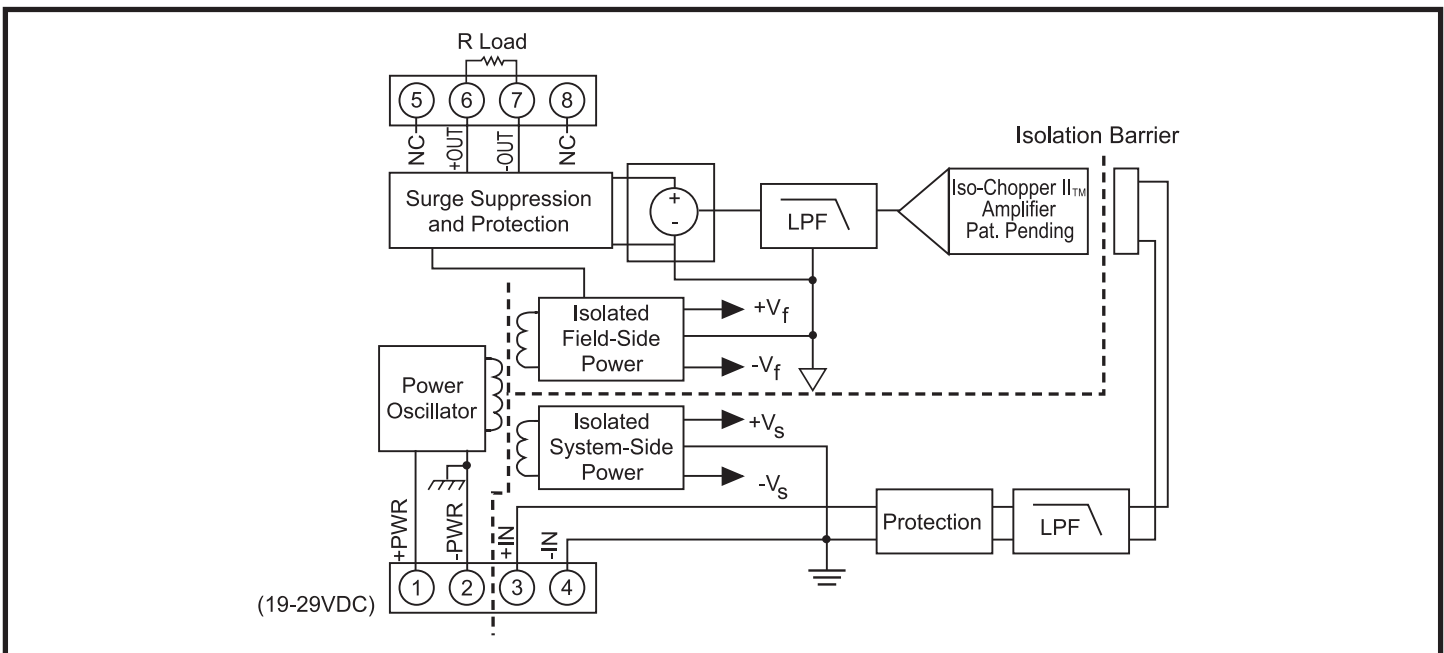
R Load

5
6
7
8
NC
+OUT
-OUT
NC

Isolation Barrier

Surge Suppression and Protection

+
-

LPF

Iso-Chopper II™ Amplifier Pat. Pending

Isolated Field-Side Power

$+V_f$

$-V_f$

Power Oscillator

Isolated System-Side Power

$+V_s$

$-V_s$

Protection

LPF

+PWR
-PWR
+IN
-IN

(19-29VDC)
1
2
3
4